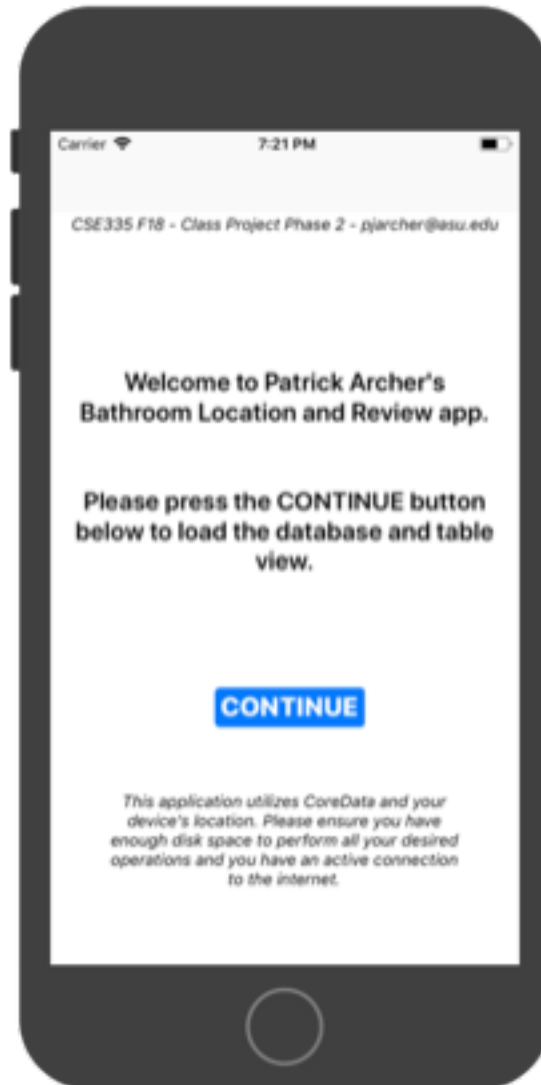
Carrier 7:21 PM

CSE335 F18 - Class Project Phase 2 - pjarcher@asu.edu

Welcome to Patrick Archer's Bathroom Location and Review app.

Please press the CONTINUE button below to load the database and table view.

CONTINUE

This application utilizes CoreData and your device's location. Please ensure you have enough disk space to perform all your desired operations and you have an active connection to the internet.